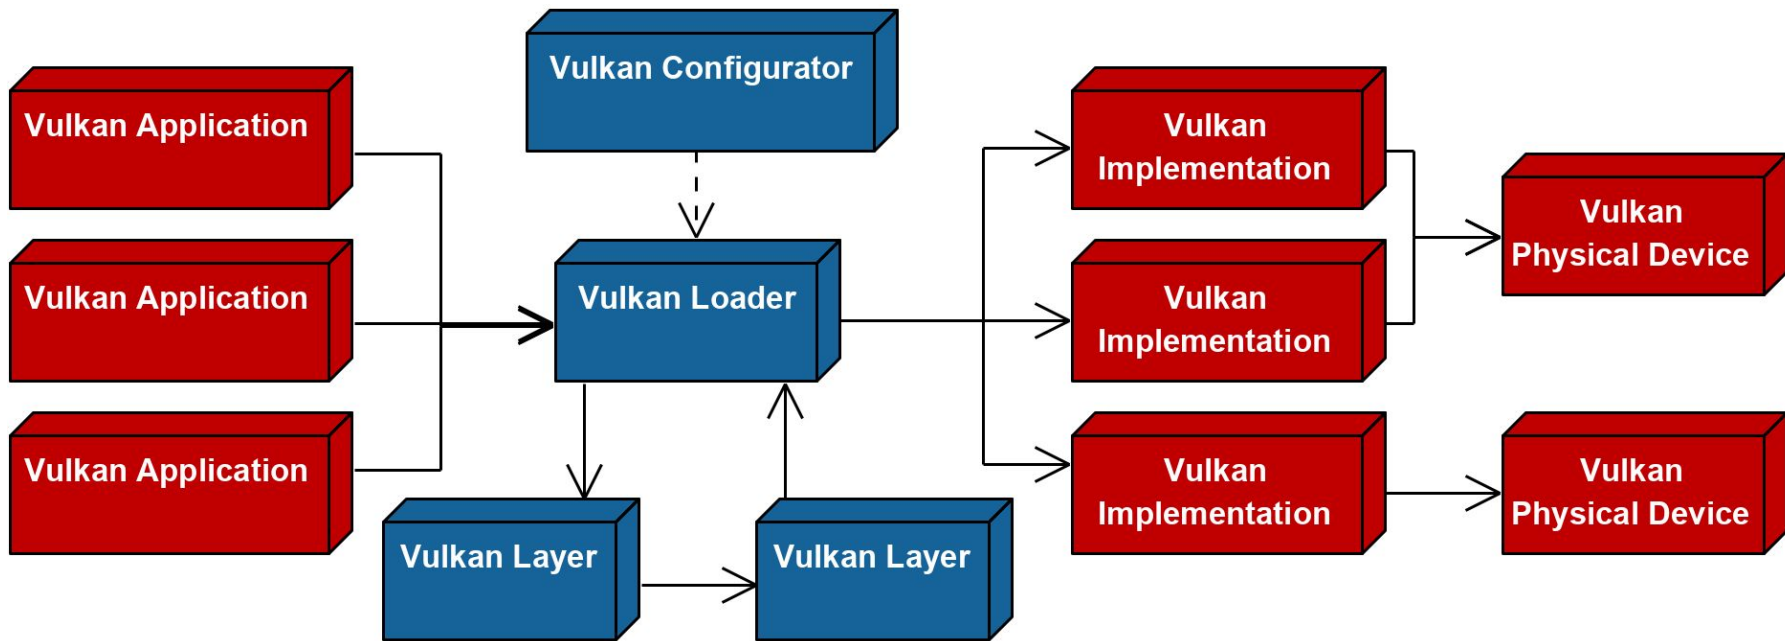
Vulkan Application

Vulkan Application

Vulkan Application

Vulkan Configurator

Vulkan Loader

Vulkan Layer

Vulkan Layer

Vulkan Implementation

Vulkan Implementation

Vulkan Implementation

Vulkan Physical Device

Vulkan Physical Device